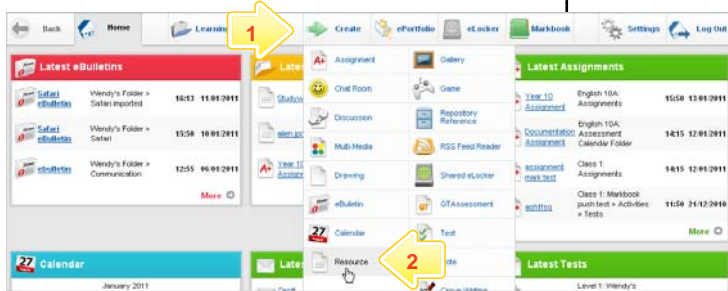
Back Home Learnin 1 Create ePortfolio eLocker Markbook Settings Log Out

Latest eBulletins

Safari eBulletin Wendy's Folder > Safari imported 16:13 11/01/2011

Safari eBulletin Wendy's Folder > Safari 15:50 11/01/2011

eBulletin Wendy's Folder > Communication 12:55 06/01/2011

More

Lates

Study

alen.go

Year 10 Assign

Assignment
Chat Room
Discussion
Multi Media
Drawing
eBulletin
Calendar
Resource

Gallery
Game
Repository Reference
RSS Feed Reader
Shared eLocker
QTAssessment
Test
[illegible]ate
Group Writing

2

Latest Assignments

Year 10 Assignment English 10A: Assignments 15:50 13/01/2011

Documentation Assignment English 10A: Assessment Calendar Folder 14:15 12/01/2011

assignment mark test Class 1: Assignments 14:15 12/01/2011

wdsfsg Class 1: Markbook push test > Activities > Tests 11:20 21/12/2010

More

Calendar

January 2011

Lates

Latest Tests

Level 1: Wendy's